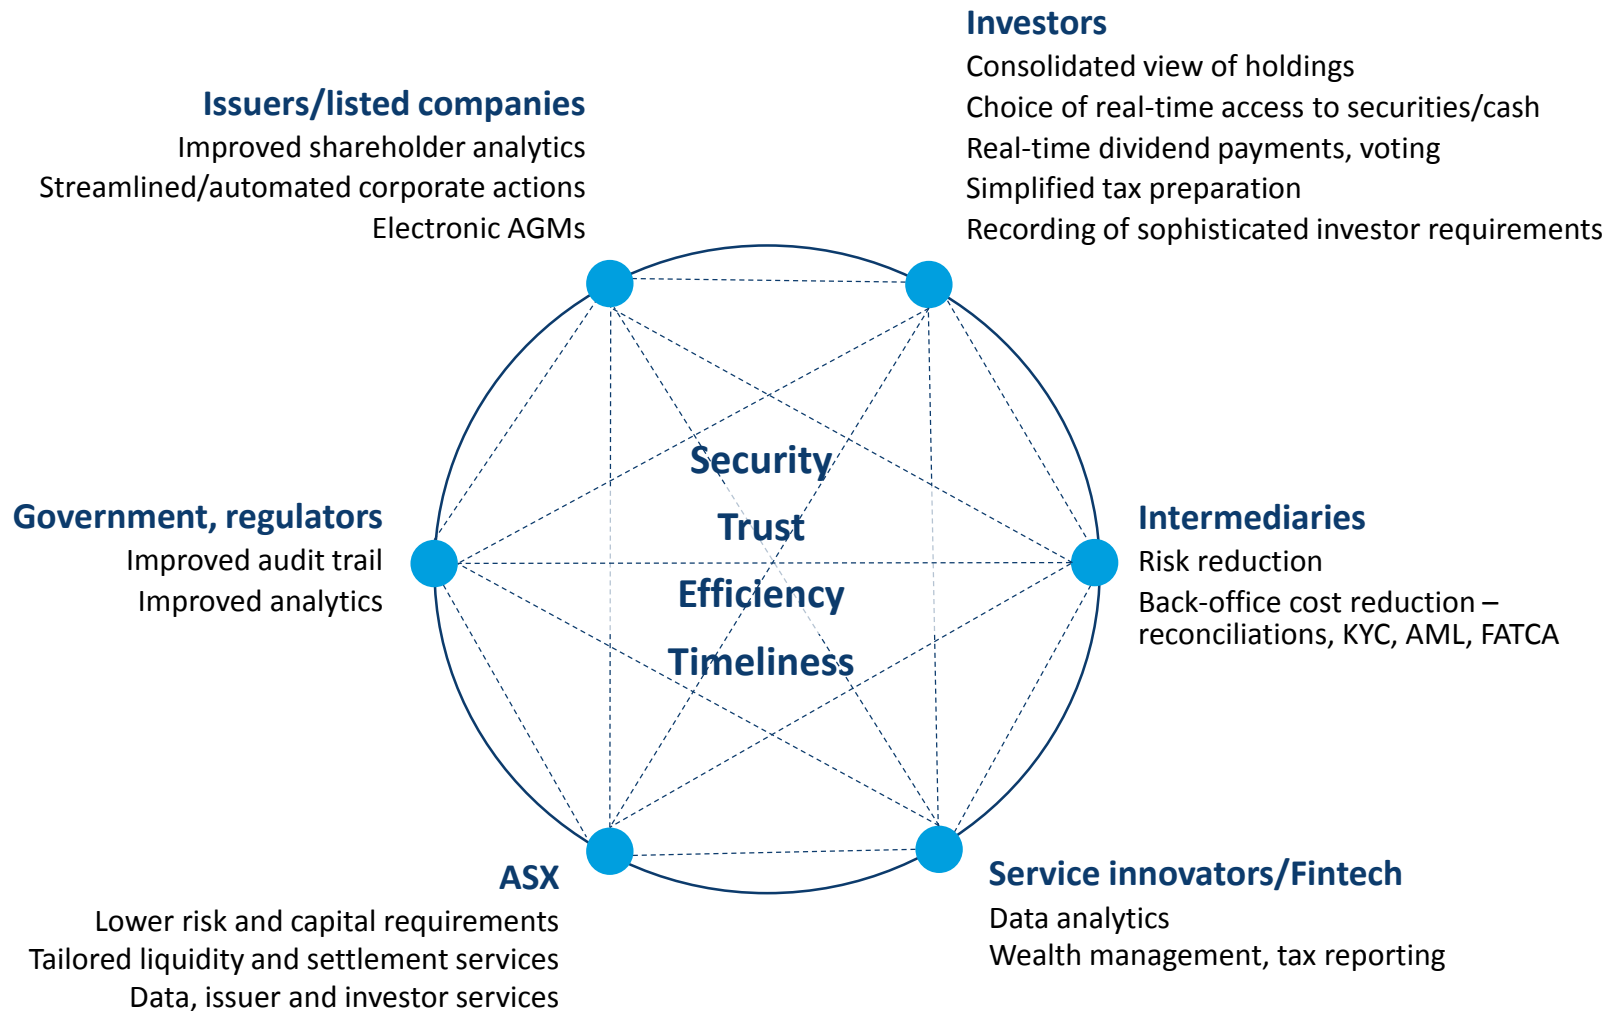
Investors
Consolidated view of holdings
Choice of real-time access to securities/cash
Real-time dividend payments, voting
Simplified tax preparation
Recording of sophisticated investor requirements

Issuers/listed companies
Improved shareholder analytics
Streamlined/automated corporate actions
Electronic AGMs

Security
Trust
Efficiency
Timeliness

Government, regulators
Improved audit trail
Improved analytics

Intermediaries
Risk reduction
Back-office cost reduction – reconciliations, KYC, AML, FATCA

ASX
Lower risk and capital requirements
Tailored liquidity and settlement services
Data, issuer and investor services

Service innovators/Fintech
Data analytics
Wealth management, tax reporting